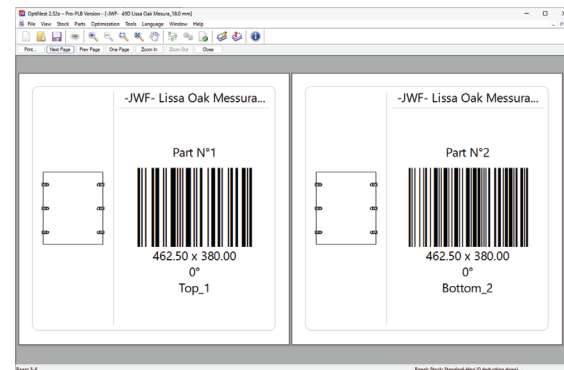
OptiNest 2.32e – Pro-PLB Version - [-JWF- 490 Lissa Oak Mesura_18.0 mm]

File View Stock Parts Optimization Tools Language Window Help

Print... Next Page Prev Page One Page Zoom In Zoom Out Close

-JWF- Lissa Oak Messura...

Part N°1

462.50 x 380.00
0°
Top_1

-JWF- Lissa Oak Messura...

Part N°2

462.50 x 380.00
0°
Bottom_2

Pages 5-6

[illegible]